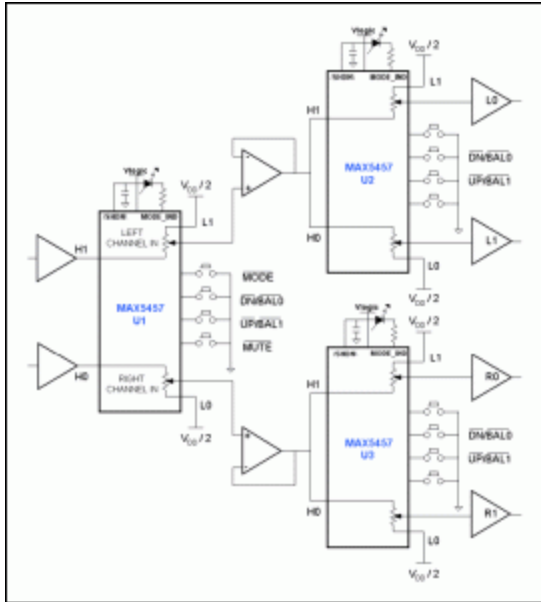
VLOGIC
SHDN
MODE_IND
VDD / 2
L1
H1
MAX5457
U2
H0
L0
L0
L1
DN/BAL0
UP/BAL1
VDD / 2
VLOGIC
SHDN
MODE_IND
LEFT CHANNEL IN
VDD / 2
L1
H1
MAX5457
U1
MODE
DN/BAL0
UP/BAL1
MUTE
H0
RIGHT CHANNEL IN
L0
VDD / 2
VLOGIC
SHDN
MODE_IND
L1
H1
MAX5457
U3
H0
L0
VDD / 2
R0
DN/BAL0
UP/BAL1
R1